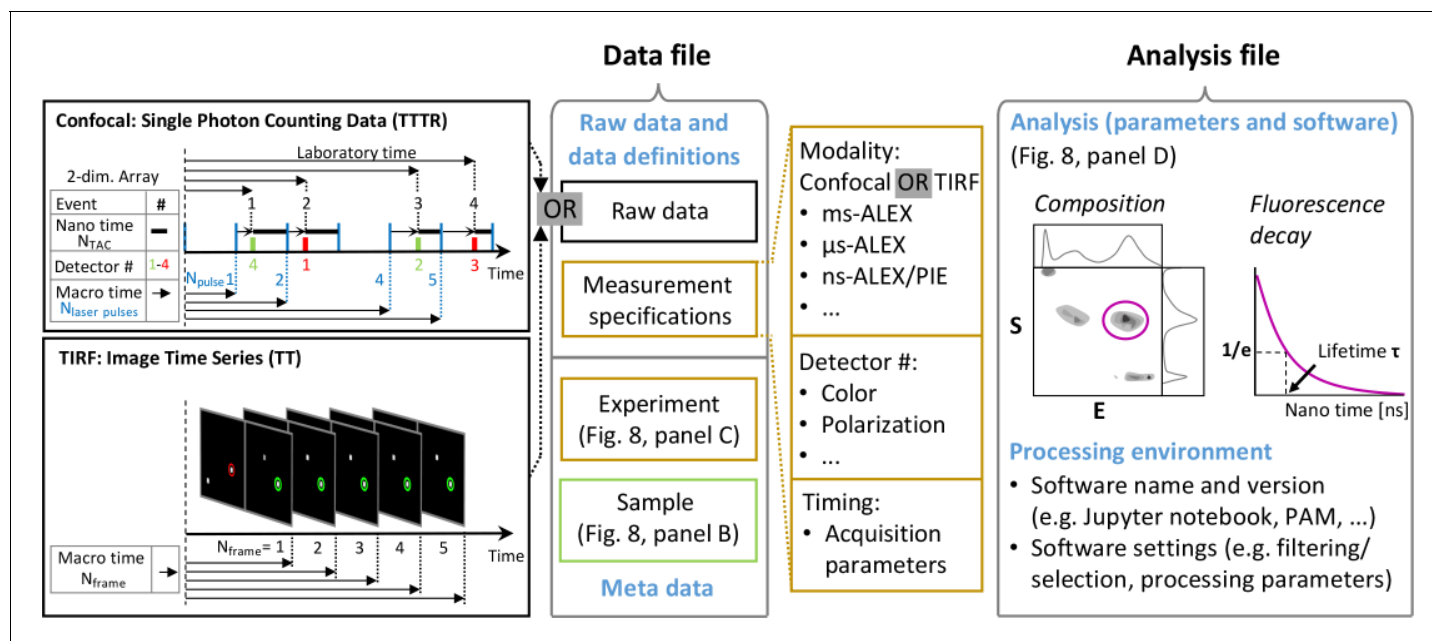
Confocal: Single Photon Counting Data (TTTR)

Laboratory time

2-dim. Array

| Event | # |
|---|---|
| Nano time $N_{TAC}$ | — |
| Detector # | 1-4 |
| Macro time $N_{laser\ pulses}$ | → |

1 2 3 4

4 1 2 3

$N_{pulse}$ 1 2 4 5

Time

TIRF: Image Time Series (TT)

| Macro time $N_{frame}$ | → |
|---|---|

$N_{frame}$ = 1 2 3 4 5

Time

Data file

Raw data and data definitions

OR

Raw data

Measurement specifications

Experiment (Fig. 8, panel C)

Sample (Fig. 8, panel B)

Meta data

Modality:
Confocal OR TIRF
• ms-ALEX
• µs-ALEX
• ns-ALEX/PIE
• ...

Detector #:
• Color
• Polarization
• ...

Timing:
• Acquisition parameters

Analysis file

Analysis (parameters and software)
(Fig. 8, panel D)

Composition

S

E

Fluorescence decay

1/e

Lifetime τ

Nano time [ns]

Processing environment
• Software name and version (e.g. Jupyter notebook, PAM, ...)
• Software settings (e.g. filtering/ selection, processing parameters)